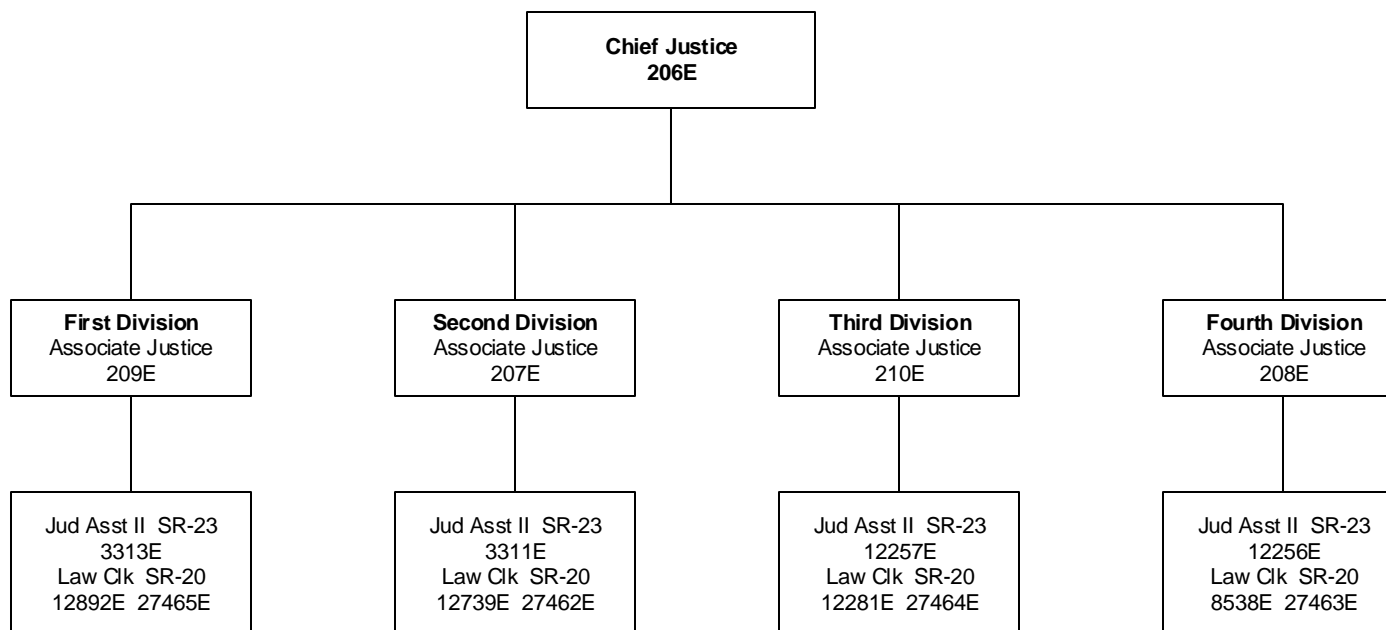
Chief Justice
206E

First Division
Associate Justice
209E

Jud Asst II SR-23
3313E
Law Clk SR-20
12892E 27465E

Second Division
Associate Justice
207E

Jud Asst II SR-23
3311E
Law Clk SR-20
12739E 27462E

Third Division
Associate Justice
210E

Jud Asst II SR-23
12257E
Law Clk SR-20
12281E 27464E

Fourth Division
Associate Justice
208E

Jud Asst II SR-23
12256E
Law Clk SR-20
8538E 27463E